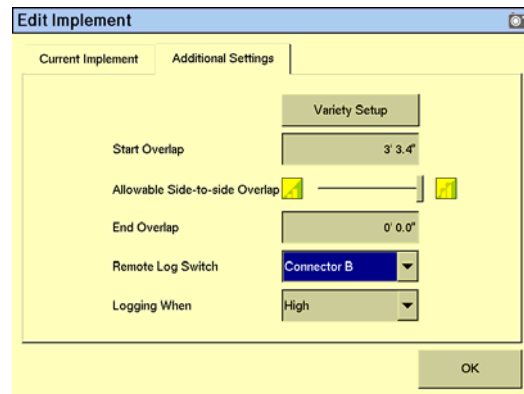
Edit Implement

Current Implement

Additional Settings

Variety Setup

Start Overlap

3' 3.4"

Allowable Side-to-side Overlap

End Overlap

0' 0.0"

Remote Log Switch

Connector B

Logging When

High

OK